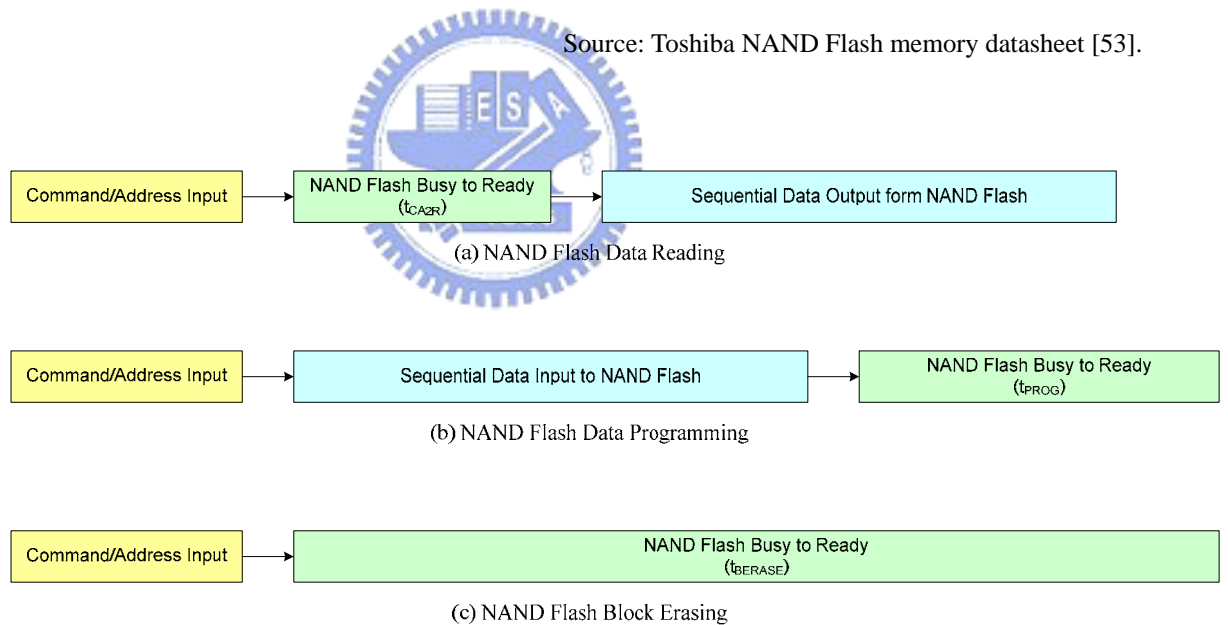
Source: Toshiba NAND Flash memory datasheet [53].

E S A

Command/Address Input

NAND Flash Busy to Ready ($t_{CA2R}$)

Sequential Data Output form NAND Flash

(a) NAND Flash Data Reading

Command/Address Input

Sequential Data Input to NAND Flash

NAND Flash Busy to Ready ($t_{PROG}$)

(b) NAND Flash Data Programming

Command/Address Input

NAND Flash Busy to Ready ($t_{BERASE}$)

(c) NAND Flash Block Erasing